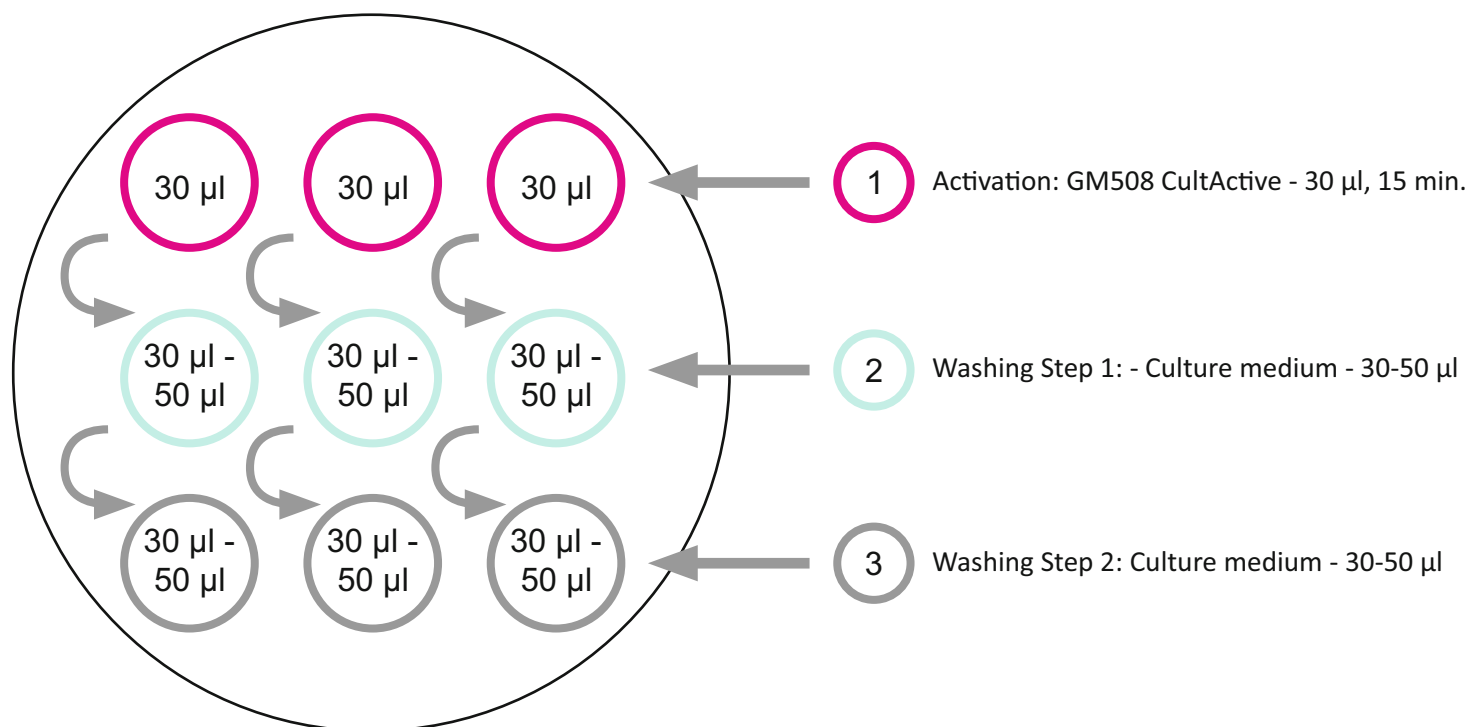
30 µl
30 µl
30 µl

30 µl - 50 µl
30 µl - 50 µl
30 µl - 50 µl

30 µl - 50 µl
30 µl - 50 µl
30 µl - 50 µl

1 Activation: GM508 CultActive - 30 µl, 15 min.

2 Washing Step 1: - Culture medium - 30-50 µl

3 Washing Step 2: Culture medium - 30-50 µl